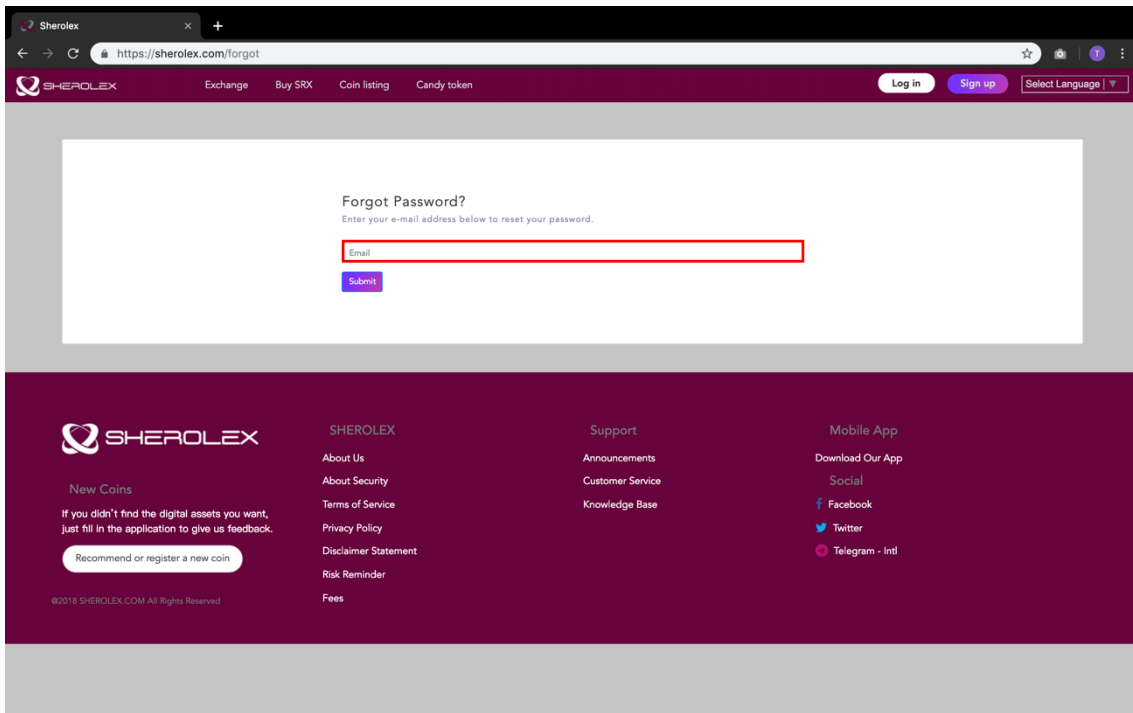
Sherolex

https://sherolex.com/forgot

T

SHEROLEX Exchange Buy SRX Coin listing Candy token Log in Sign up Select Language

Forgot Password?
Enter your e-mail address below to reset your password.

Email

Submit

SHEROLEX

New Coins
If you didn't find the digital assets you want, just fill in the application to give us feedback.

Recommend or register a new coin

@2018 SHEROLEX.COM All Rights Reserved

SHEROLEX
About Us
About Security
Terms of Service
Privacy Policy
Disclaimer Statement
Risk Reminder
Fees

Support
Announcements
Customer Service
Knowledge Base

Mobile App
Download Our App
Social
Facebook
Twitter
Telegram - Intl